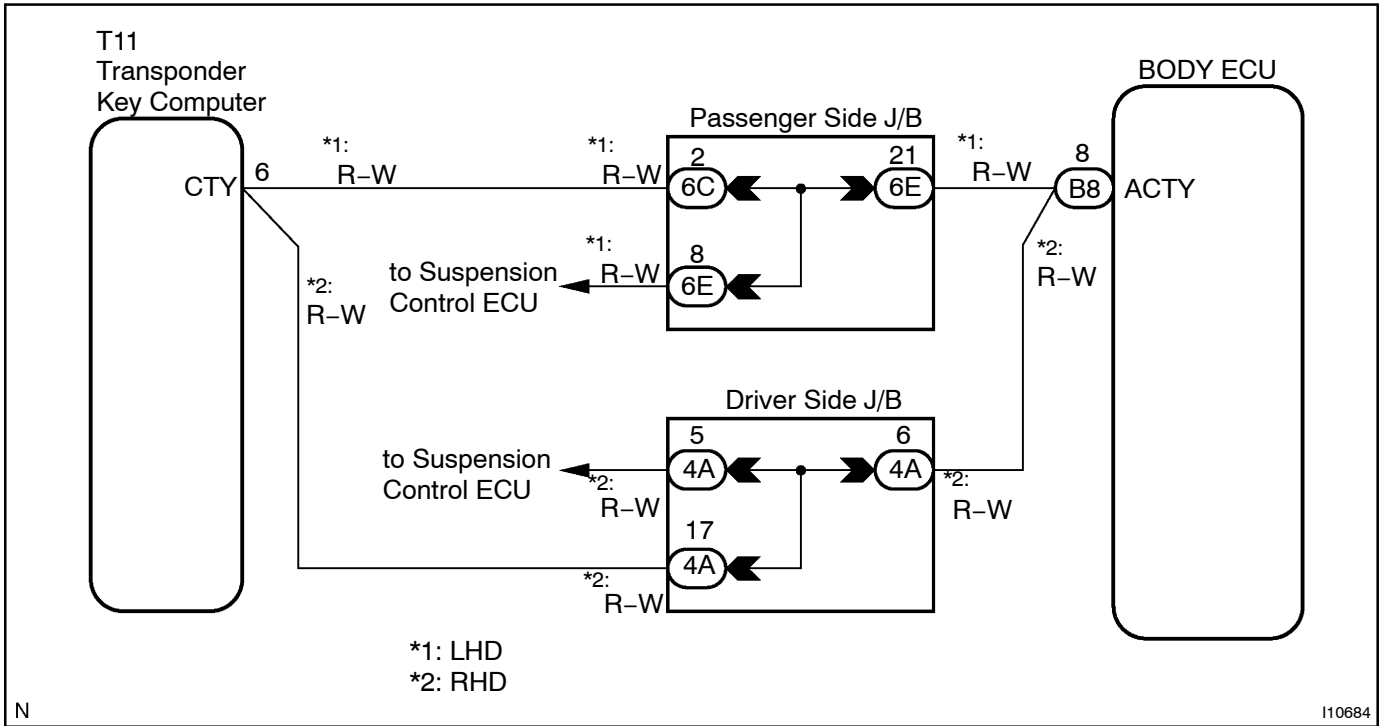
T11
Transponder
Key Computer

CTY
6

*1:
R–W

*2:
R–W

Passenger Side J/B

*1:
R–W
2
6C

21
6E

*1:
R–W
8
6E

to Suspension
Control ECU

*1:
R–W

BODY ECU

8
B8
ACTY

*2:
R–W

Driver Side J/B

to Suspension
Control ECU

*2:
R–W
5
4A

6
4A

*2:
R–W

17
4A

*2:
R–W

*1: LHD
*2: RHD

N

I10684